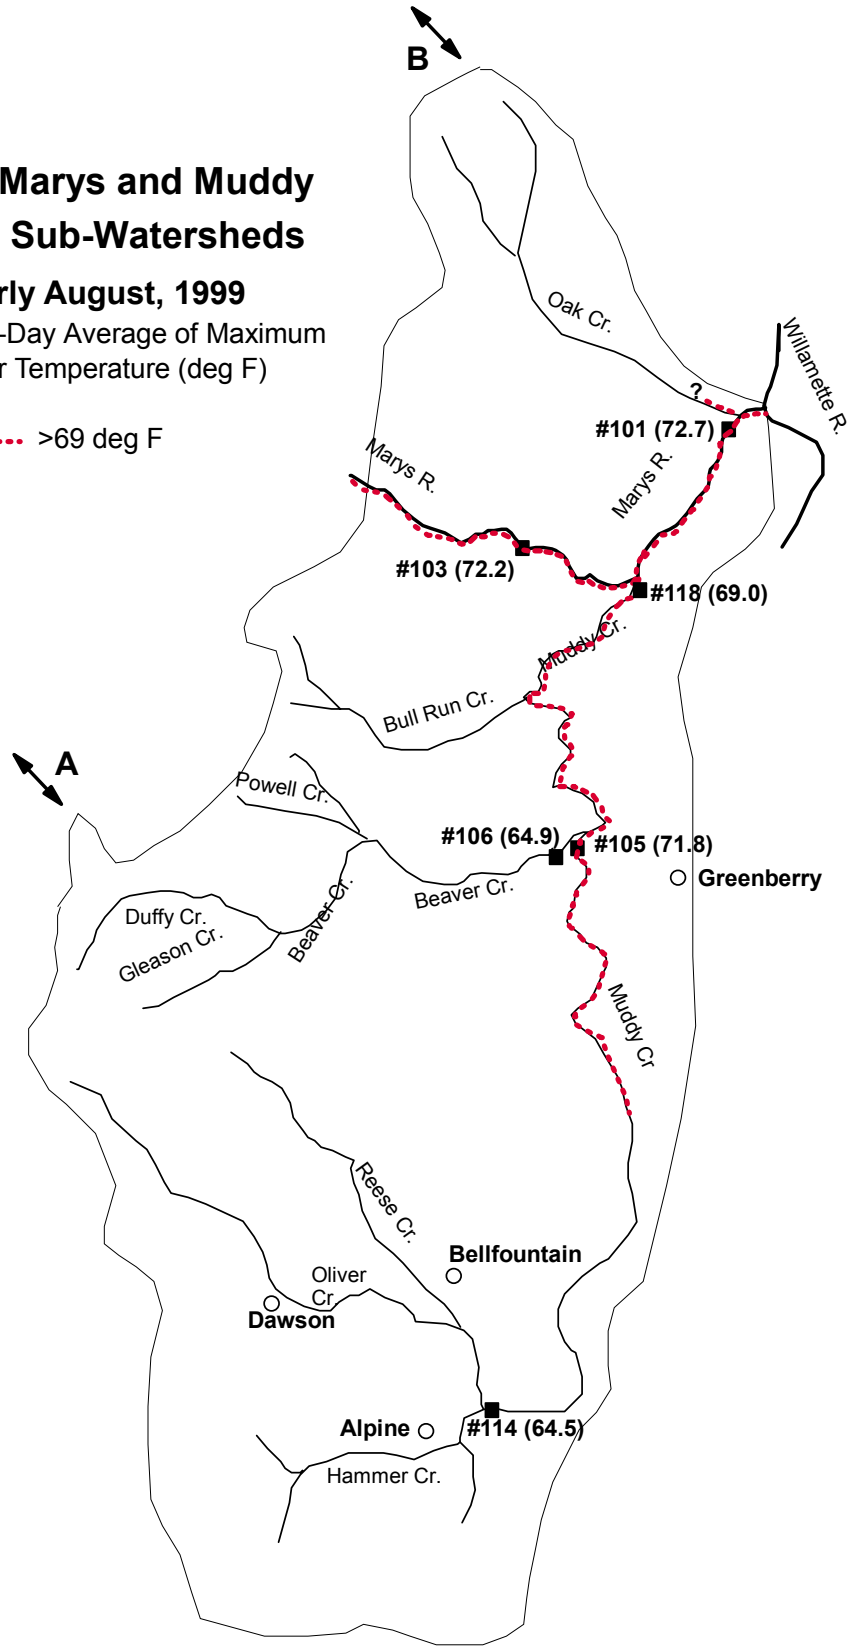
B

Marys and Muddy
Sub-Watersheds

rly August, 1999
-Day Average of Maximum
r Temperature (deg F)

>69 deg F

Oak Cr.

Willamette R.

?

#101 (72.7)

Marys R.

Marys R.

#103 (72.2)

#118 (69.0)

Muddy Cr.

Bull Run Cr.

A

Powell Cr.

#106 (64.9)

#105 (71.8)

Greenberry

Beaver Cr.

Duffy Cr.

Gleason Cr.

Beaver Cr.

Muddy Cr

Reese Cr.

Bellfountain

Oliver Cr

Dawson

Alpine

#114 (64.5)

Hammer Cr.